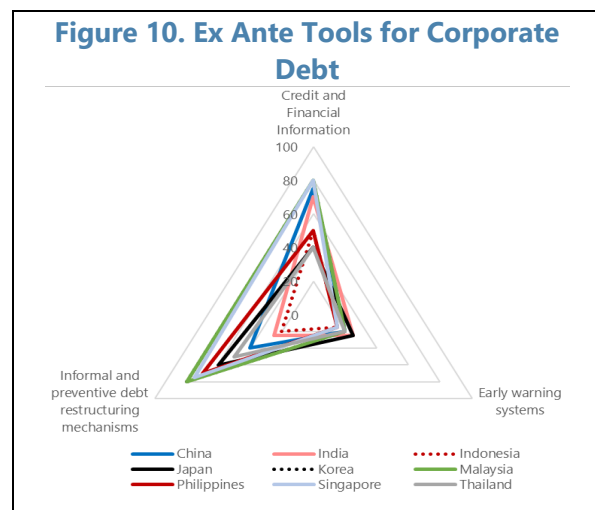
Figure 10. Ex Ante Tools for Corporate Debt

Credit and Financial Information

100
80
60
40
20
0

Informal and preventive debt restructuring mechanisms

Early warning systems

China
India
Indonesia
Japan
Korea
Malaysia
Philippines
Singapore
Thailand